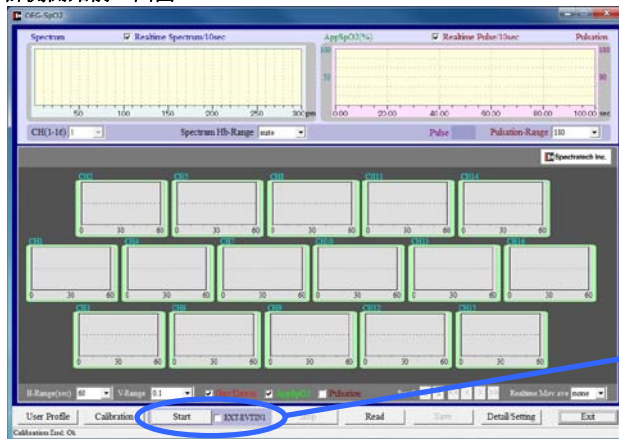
OEG-SpO2

Spectrum
Realtime Spectrum/10sec
AppSpO2(%)
Realtime Pulse/10sec
Pulsation
100
50
100
50
50 100 150 200 250 300 pm
0.00 20.00 40.00 60.00 80.00 100.00 sec
CH(1-16) 1
Spectrum Hb-Range auto
Pulse
Pulsation-Range 100

Spectratech Inc.

CH2 0 30 60
CH5 0 30 60
CH8 0 30 60
CH11 0 30 60
CH14 0 30 60
CH1 0 30 60
CH4 0 30 60
CH7 0 30 60
CH10 0 30 60
CH13 0 30 60
CH16 0 30 60
CH3 0 30 60
CH6 0 30 60
CH9 0 30 60
CH12 0 30 60
CH15 0 30 60

H-Range(sec) 60
V-Range 0.1
AppSpO2
Pulsation
Realtime Mov ave none

User Profile
Calibration
Start
EXT-EVTIN1
Stop
Read
Save
Detail/Setting
Exit
Calibration End: Ok